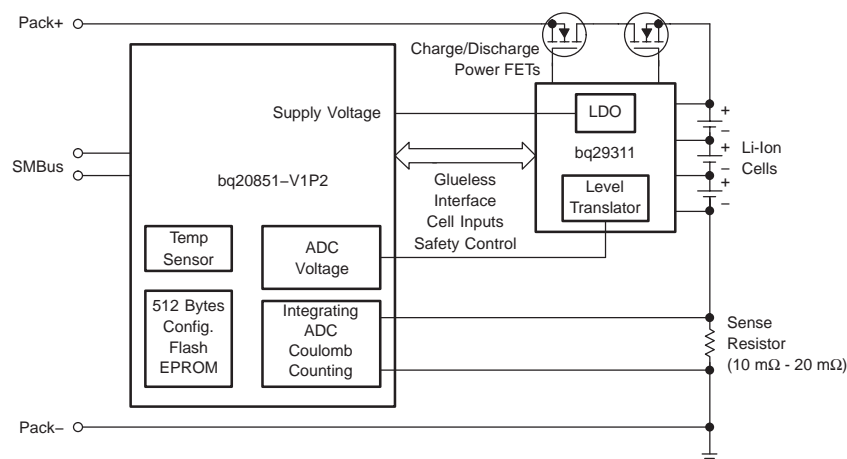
Pack+

Charge/Discharge Power FETs

Supply Voltage

LDO

SMBus

bq20851–V1P2

Glueless Interface Cell Inputs Safety Control

bq29311

Level Translator

+
–
+
–
+
–

Li-Ion Cells

Temp Sensor

ADC Voltage

512 Bytes Config. Flash EPROM

Integrating ADC Coulomb Counting

Sense Resistor (10 mΩ - 20 mΩ)

Pack–